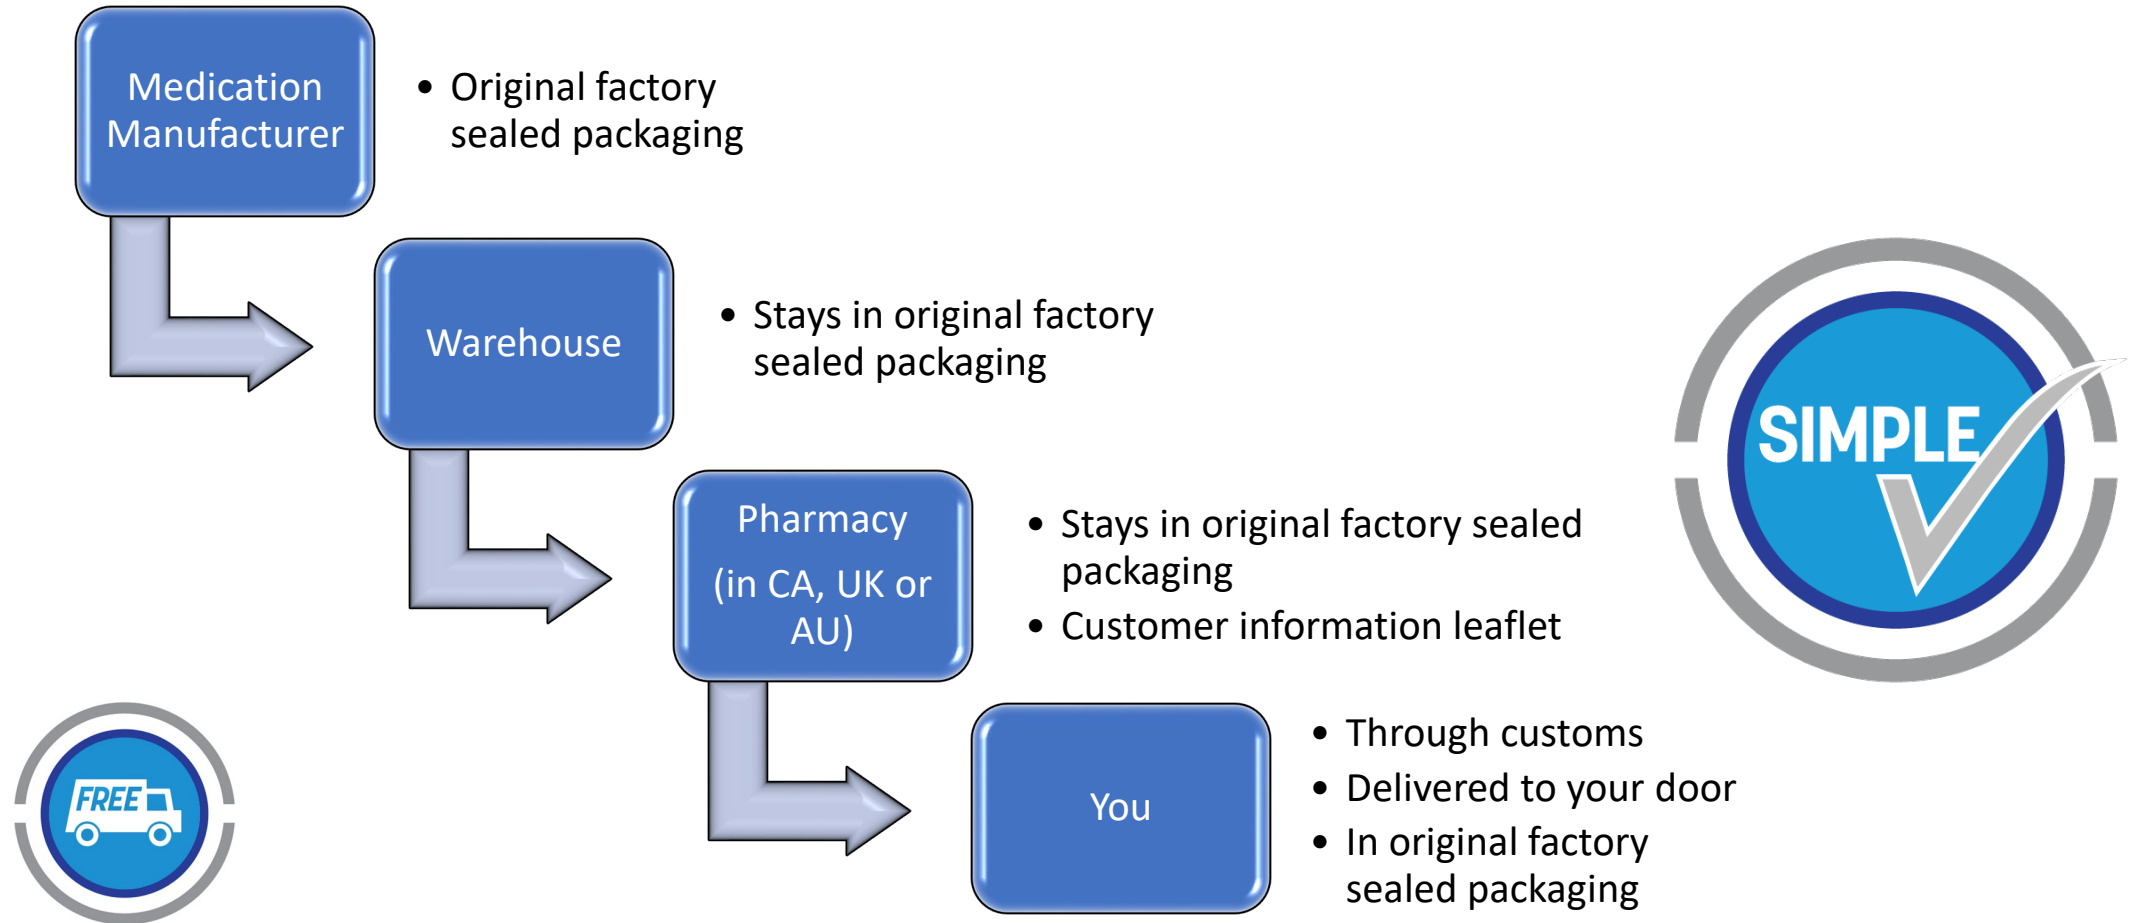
Medication Manufacturer

• Original factory sealed packaging

Warehouse

• Stays in original factory sealed packaging

Pharmacy

(in CA, UK or AU)

• Stays in original factory sealed packaging
• Customer information leaflet

You

• Through customs
• Delivered to your door
• In original factory sealed packaging

SIMPLE

FREE